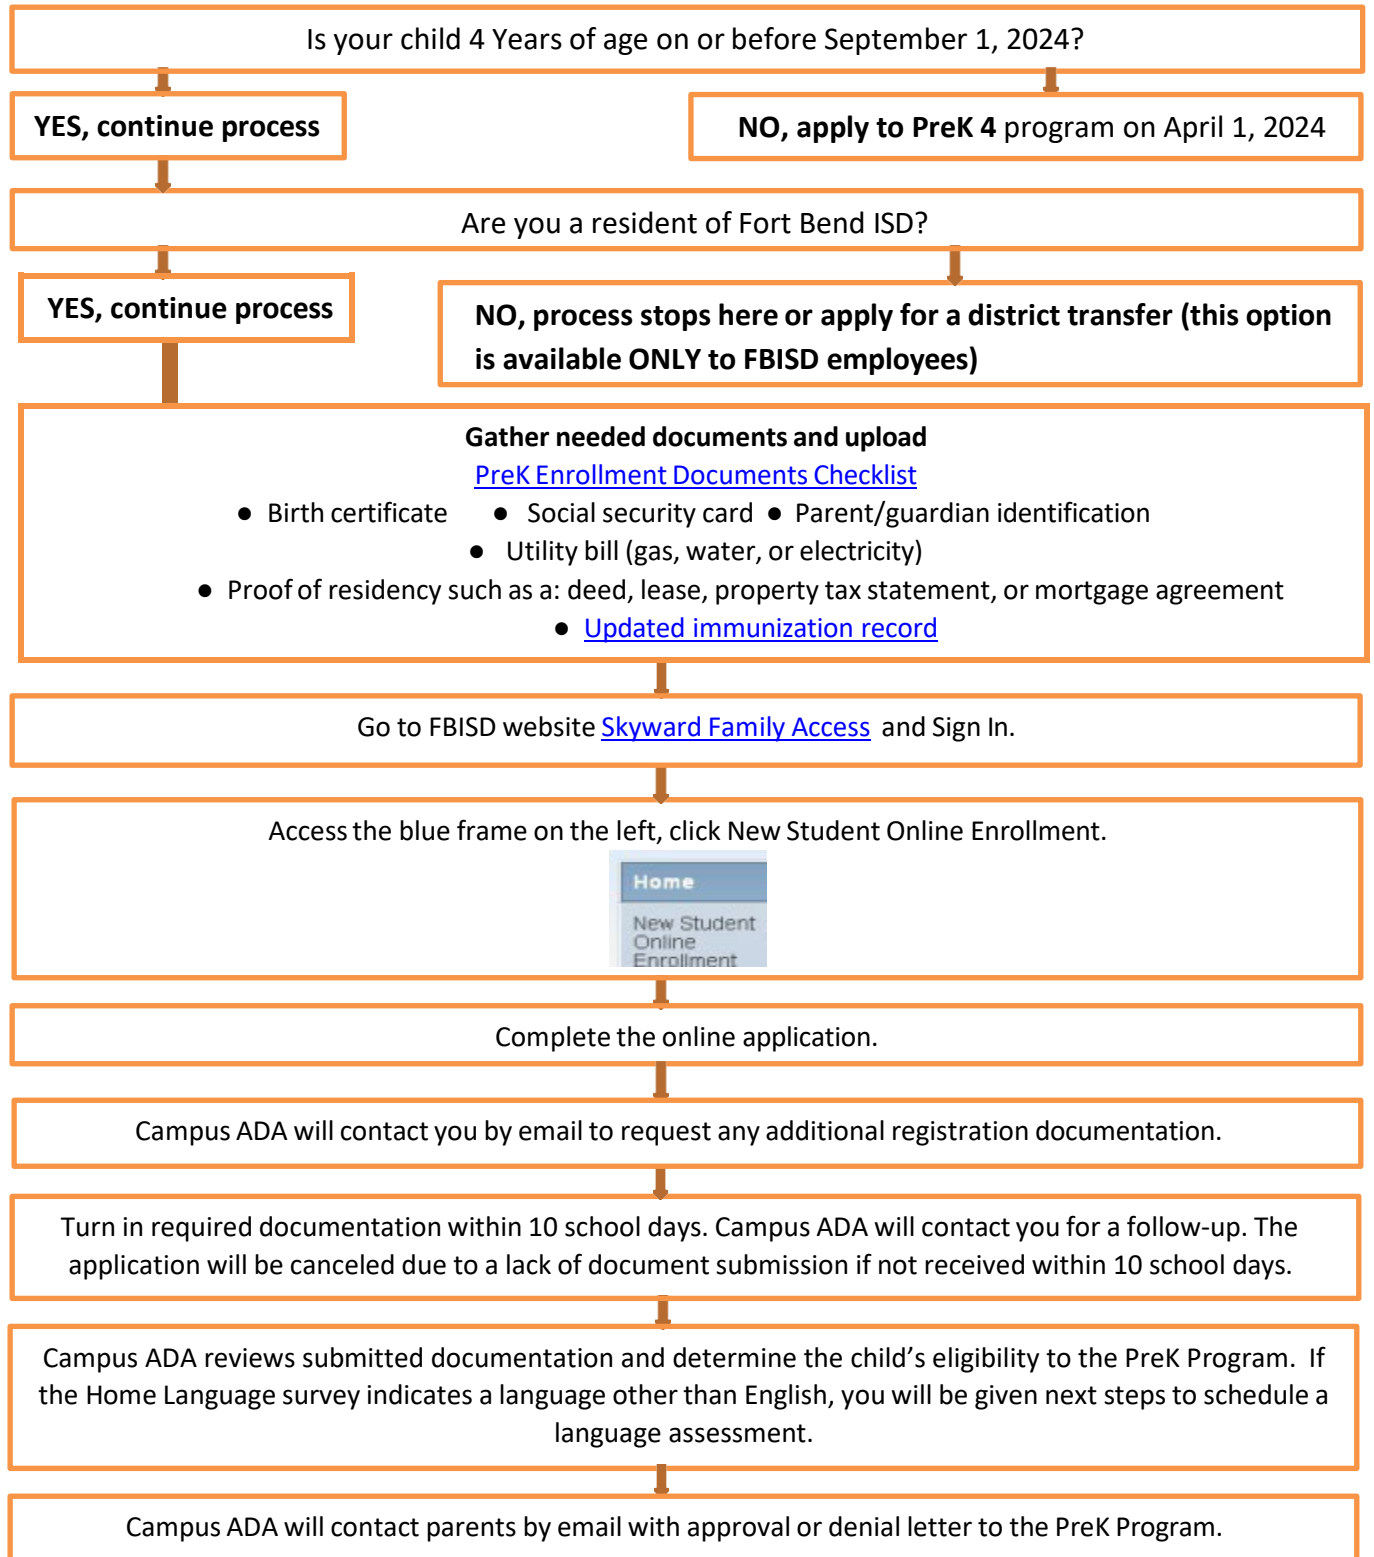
Is your child 4 Years of age on or before September 1, 2024?

**YES, continue process**

**NO, apply to PreK 4** program on April 1, 2024

Are you a resident of Fort Bend ISD?

**YES, continue process**

**NO, process stops here or apply for a district transfer (this option is available ONLY to FBISD employees)**

**Gather needed documents and upload**
PreK Enrollment Documents Checklist
● Birth certificate ● Social security card ● Parent/guardian identification
● Utility bill (gas, water, or electricity)
● Proof of residency such as a: deed, lease, property tax statement, or mortgage agreement
● Updated immunization record

Go to FBISD website Skyward Family Access and Sign In.

Access the blue frame on the left, click New Student Online Enrollment.
Home
New Student Online Enrollment

Complete the online application.

Campus ADA will contact you by email to request any additional registration documentation.

Turn in required documentation within 10 school days. Campus ADA will contact you for a follow-up. The application will be canceled due to a lack of document submission if not received within 10 school days.

Campus ADA reviews submitted documentation and determine the child's eligibility to the PreK Program. If the Home Language survey indicates a language other than English, you will be given next steps to schedule a language assessment.

Campus ADA will contact parents by email with approval or denial letter to the PreK Program.